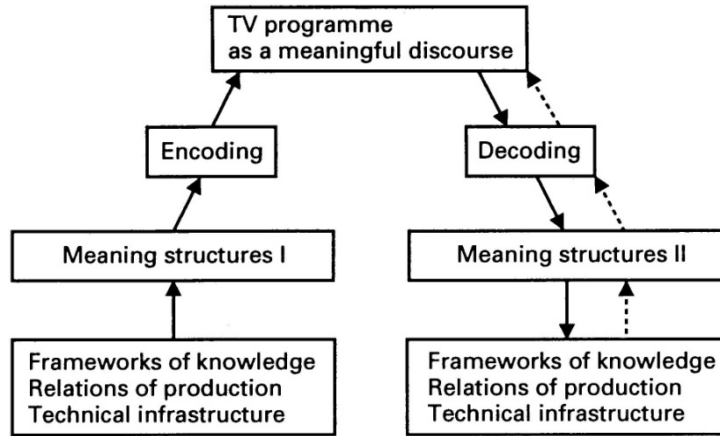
TV programme
as a meaningful discourse

Encoding

Decoding

Meaning structures I

Meaning structures II

Frameworks of knowledge
Relations of production
Technical infrastructure

Frameworks of knowledge
Relations of production
Technical infrastructure